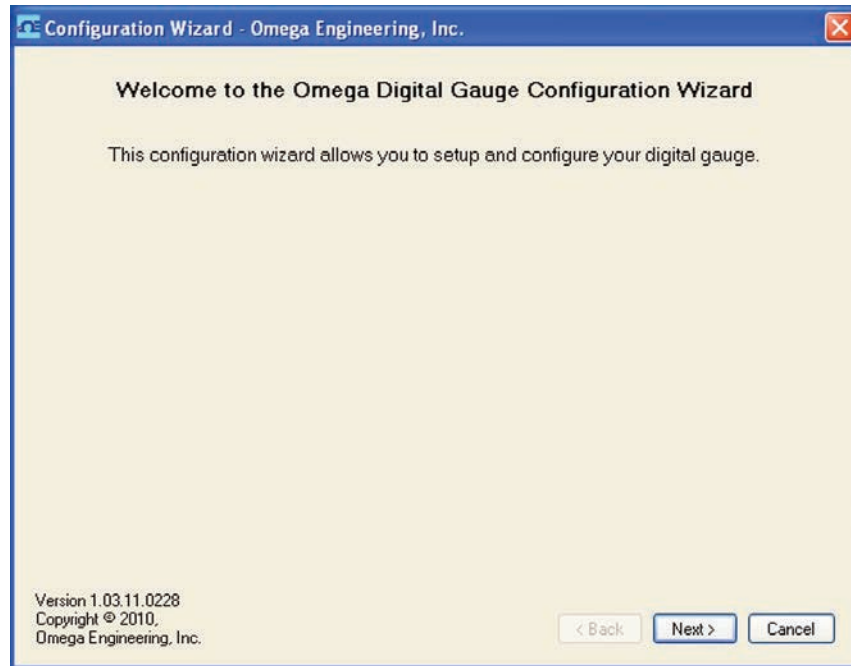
Configuration Wizard - Omega Engineering, Inc.

Welcome to the Omega Digital Gauge Configuration Wizard

This configuration wizard allows you to setup and configure your digital gauge.

Version 1.03.11.0228
Copyright © 2010,
Omega Engineering, Inc.

< Back
Next >
Cancel